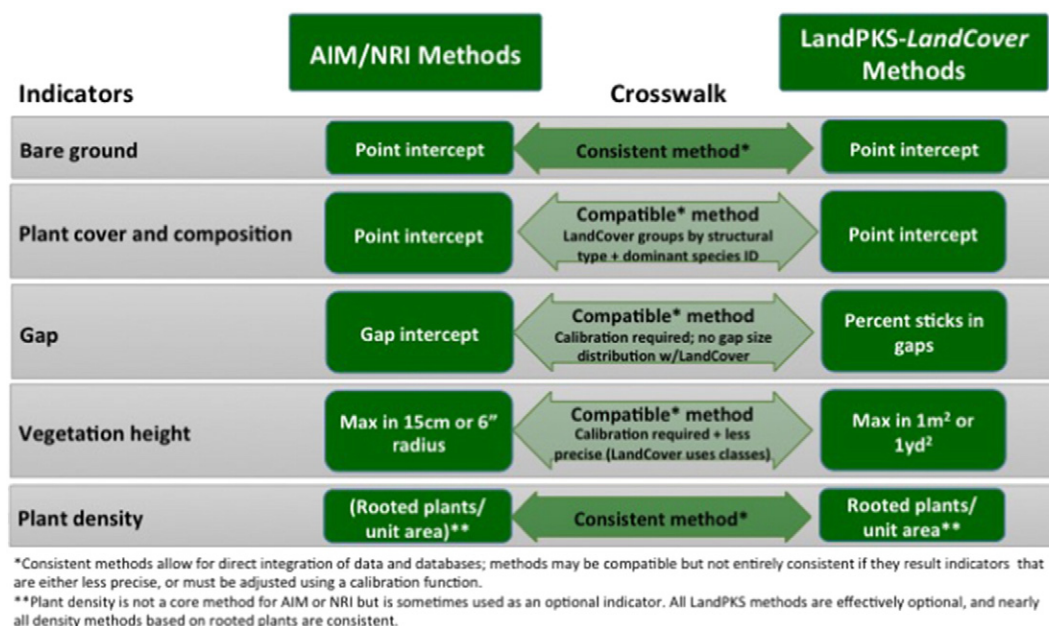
| Indicators | AIM/NRI Methods | Crosswalk | LandPKS-*LandCover* Methods |
|---|---|---|---|
| Bare ground | Point intercept | Consistent method* | Point intercept |
| Plant cover and composition | Point intercept | Compatible* method LandCover groups by structural type + dominant species ID | Point intercept |
| Gap | Gap intercept | Compatible* method Calibration required; no gap size distribution w/LandCover | Percent sticks in gaps |
| Vegetation height | Max in 15cm or 6" radius | Compatible* method Calibration required + less precise (LandCover uses classes) | Max in $1m^2$ or $1yd^2$ |
| Plant density | (Rooted plants/ unit area)** | Consistent method* | Rooted plants/ unit area** |

*Consistent methods allow for direct integration of data and databases; methods may be compatible but not entirely consistent if they result indicators that are either less precise, or must be adjusted using a calibration function.
**Plant density is not a core method for AIM or NRI but is sometimes used as an optional indicator. All LandPKS methods are effectively optional, and nearly all density methods based on rooted plants are consistent.